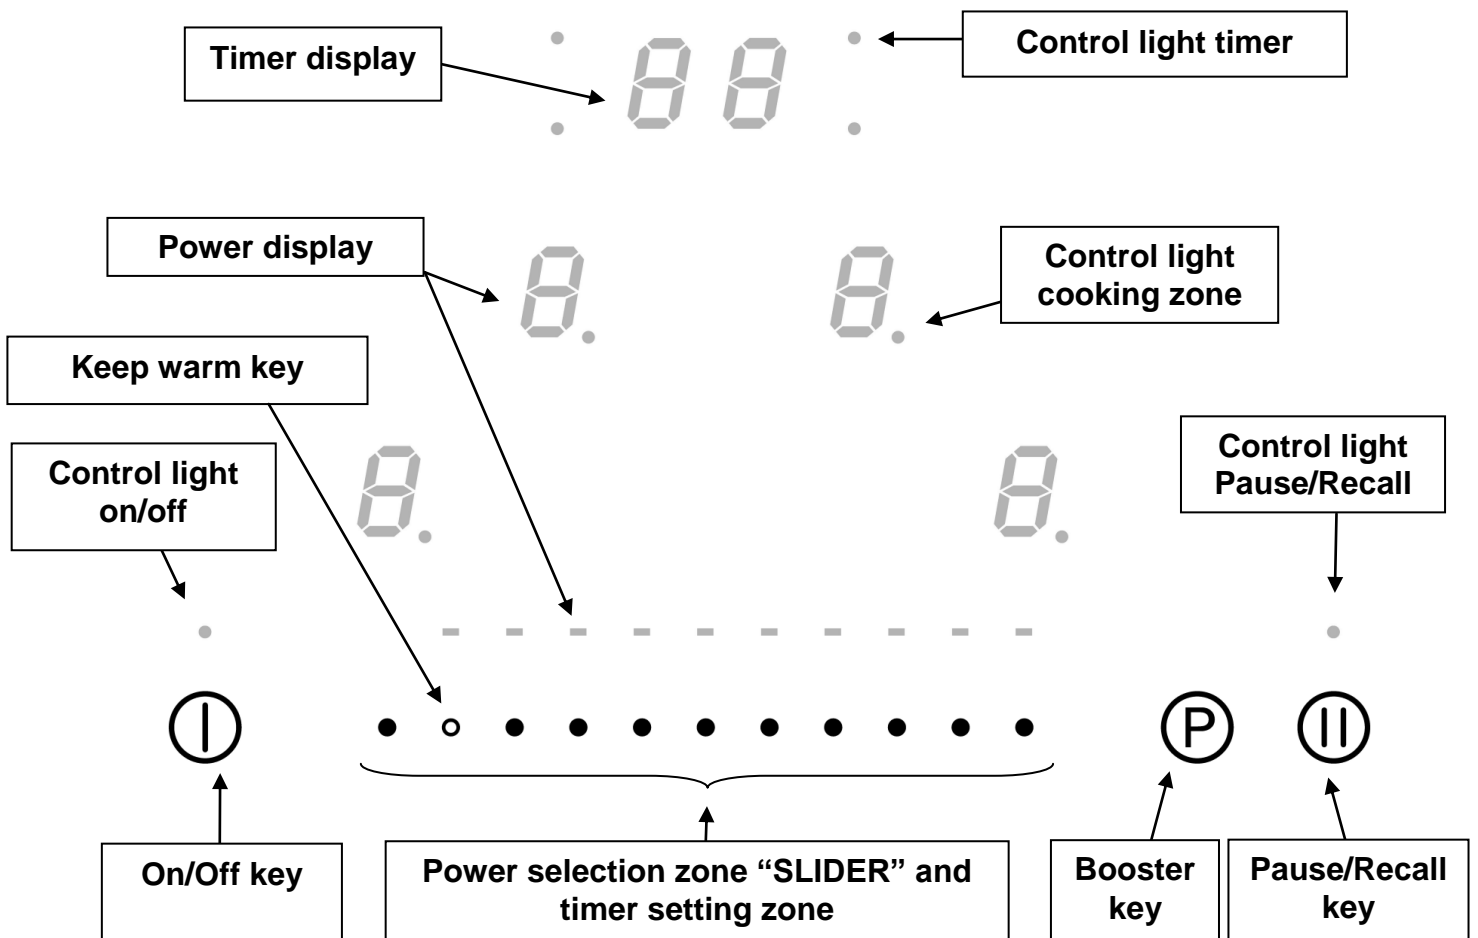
Timer display

Control light timer

88

Power display

Control light cooking zone

8.

8.

Keep warm key

Control light on/off

8.

8.

Control light Pause/Recall

P

On/Off key

Power selection zone “SLIDER” and timer setting zone

Booster key

Pause/Recall key